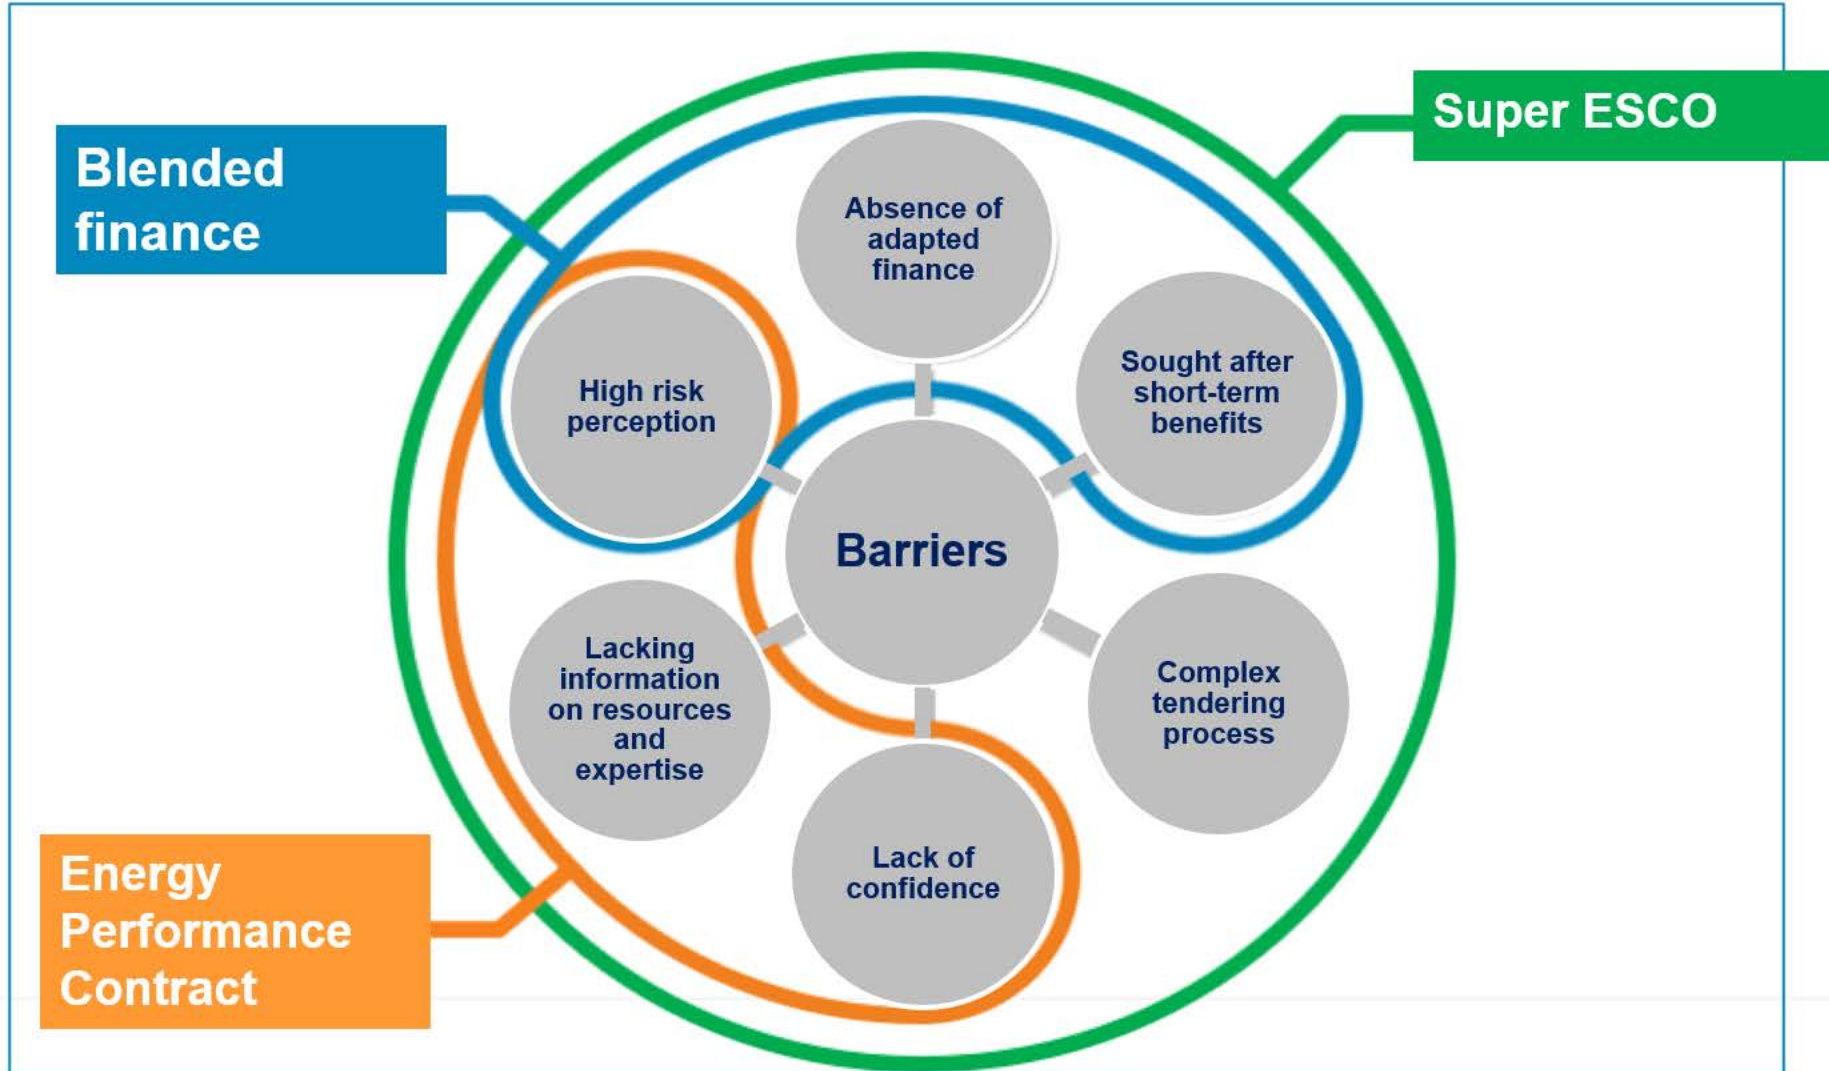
Blended finance

Super ESCO

Absence of adapted finance

High risk perception

Sought after short-term benefits

Barriers

Lacking information on resources and expertise

Complex tendering process

Lack of confidence

Energy Performance Contract